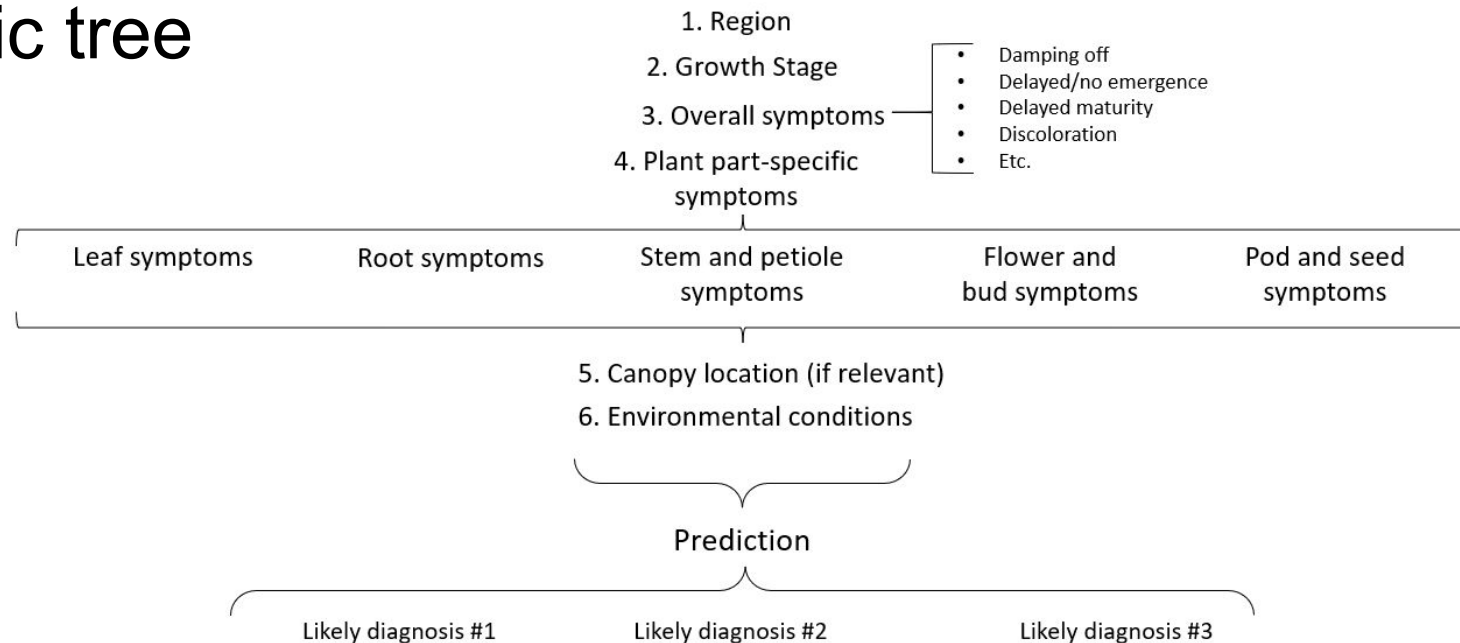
ic tree

1. Region

2. Growth Stage

3. Overall symptoms

4. Plant part-specific symptoms

- Damping off
- Delayed/no emergence
- Delayed maturity
- Discoloration
- Etc.

Leaf symptoms

Root symptoms

Stem and petiole symptoms

Flower and bud symptoms

Pod and seed symptoms

5. Canopy location (if relevant)

6. Environmental conditions

Prediction

Likely diagnosis #1

Likely diagnosis #2

Likely diagnosis #3